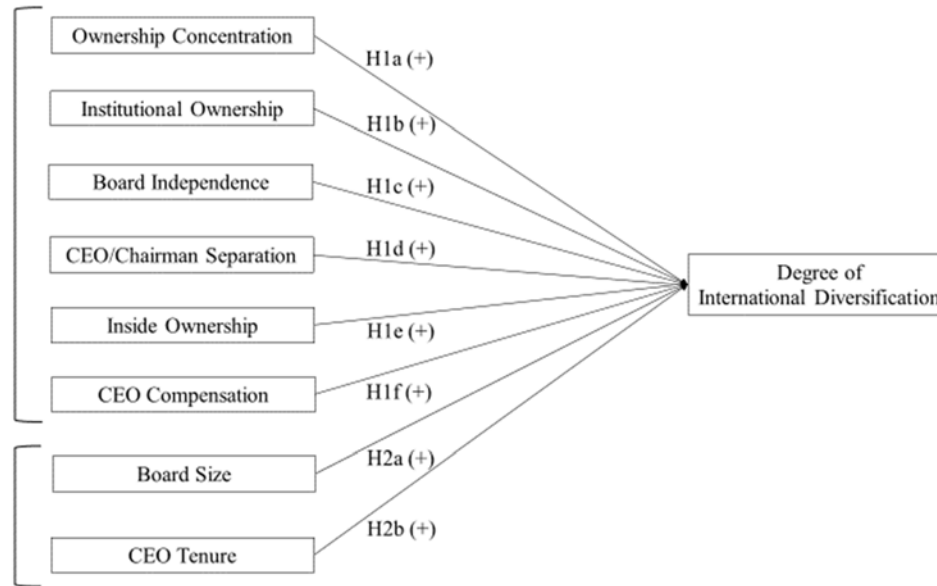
Ownership Concentration

H1a (+)

Institutional Ownership

H1b (+)

Board Independence

H1c (+)

CEO/Chairman Separation

H1d (+)

Inside Ownership

H1e (+)

CEO Compensation

H1f (+)

Board Size

H2a (+)

CEO Tenure

H2b (+)

Degree of International Diversification